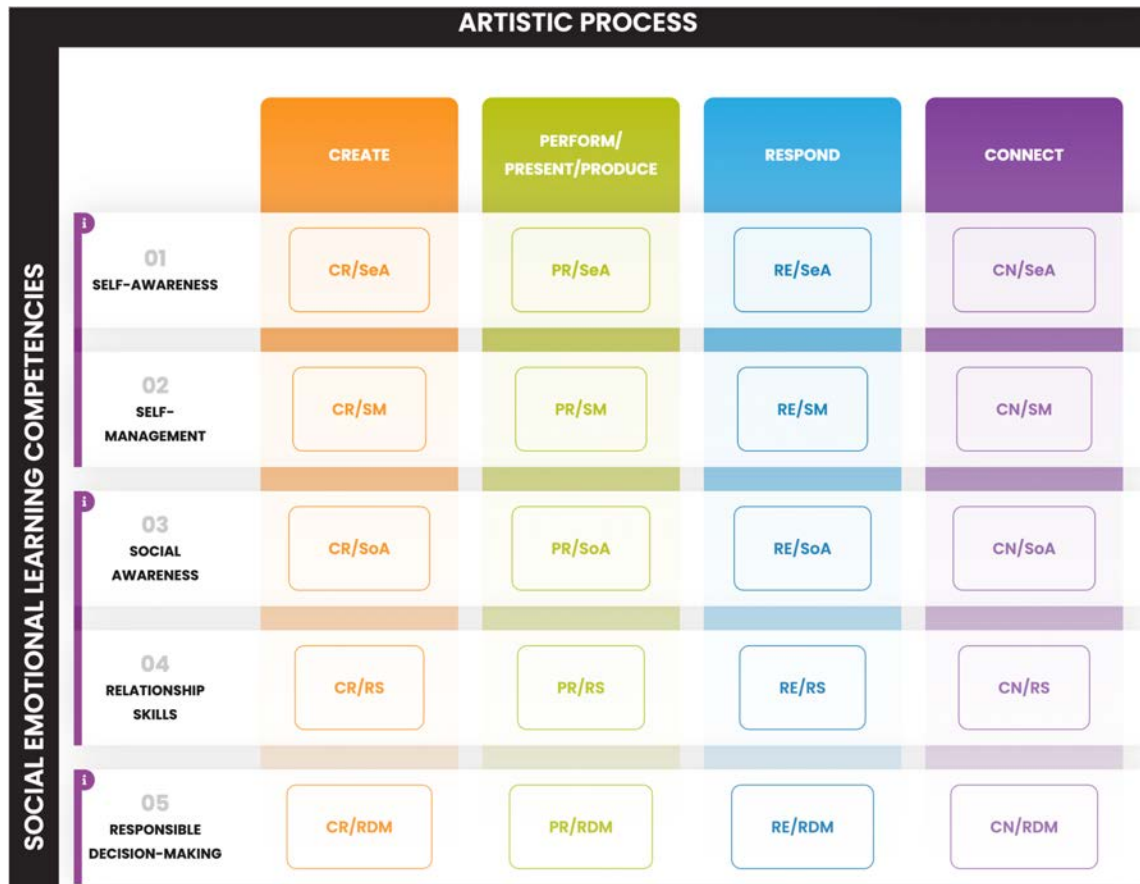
ARTISTIC PROCESS

SOCIAL EMOTIONAL LEARNING COMPETENCIES

| | CREATE | PERFORM/ PRESENT/PRODUCE | RESPOND | CONNECT |
|---|---|---|---|---|
| i 01 SELF-AWARENESS | CR/SeA | PR/SeA | RE/SeA | CN/SeA |
| 02 SELF-MANAGEMENT | CR/SM | PR/SM | RE/SM | CN/SM |
| i 03 SOCIAL AWARENESS | CR/SoA | PR/SoA | RE/SoA | CN/SoA |
| 04 RELATIONSHIP SKILLS | CR/RS | PR/RS | RE/RS | CN/RS |
| i 05 RESPONSIBLE DECISION-MAKING | CR/RDM | PR/RDM | RE/RDM | CN/RDM |